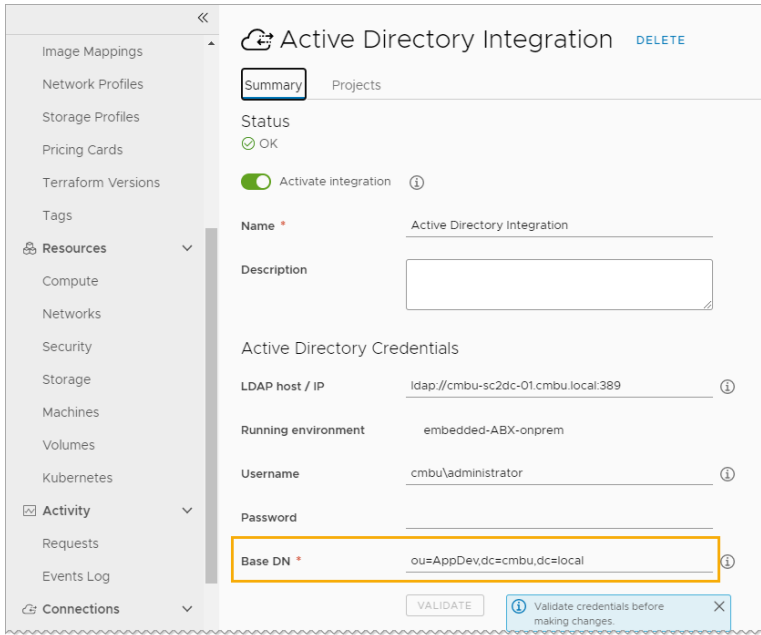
«

Image Mappings

Network Profiles

Storage Profiles

Pricing Cards

Terraform Versions

Tags

Resources

Compute

Networks

Security

Storage

Machines

Volumes

Kubernetes

Activity

Requests

Events Log

Connections

Active Directory Integration DELETE

Summary Projects

Status

OK

Activate integration

Name *

Active Directory Integration

Description

Active Directory Credentials

LDAP host / IP

ldap://cmbu-sc2dc-01.cmbu.local:389

Running environment

embedded-ABX-onprem

Username

cmbu\administrator

Password

Base DN *

ou=AppDev,dc=cmbu,dc=local

VALIDATE

Validate credentials before making changes.